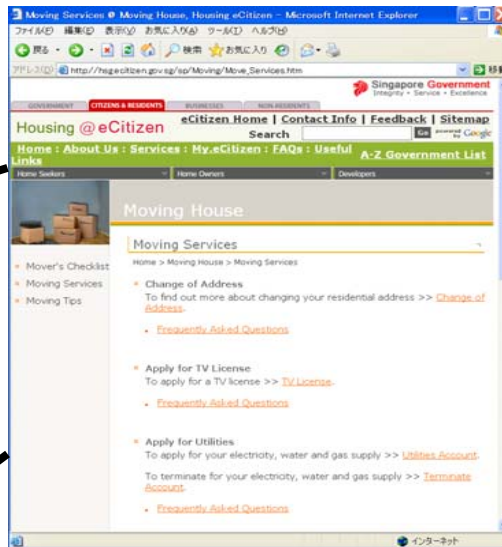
Moving Services @ Moving House, Housing eCitizen - Microsoft Internet Explorer

ファイル(F) 編集(E) 表示(V) お気に入り(A) ツール(T) ヘルプ(H)

戻る 検索 お気に入り

アドレス(D) http://hsg.ecitizen.gov.sg/sp/Moving/Move_Services.htm

Singapore Government
Integrity • Service • Excellence

GOVERNMENT | CITIZENS & RESIDENTS | BUSINESSES | NON-RESIDENTS

Housing @ eCitizen

eCitizen Home | Contact Info | Feedback | Sitemap

Search Go powered by Google

Home : About Us : Services : My.eCitizen : FAQs : Useful Links

A-Z Government List

Home Seekers | Home Owners | Developers

Moving House

Mover's Checklist
Moving Services
Moving Tips

Moving Services

Home > Moving House > Moving Services

Change of Address
To find out more about changing your residential address >> Change of Address.

Frequently Asked Questions

Apply for TV License
To apply for a TV license >> TV License.

Frequently Asked Questions

Apply for Utilities
To apply for your electricity, water and gas supply >> Utilities Account.

To terminate for your electricity, water and gas supply >> Terminate Account.

Frequently Asked Questions

インターネット